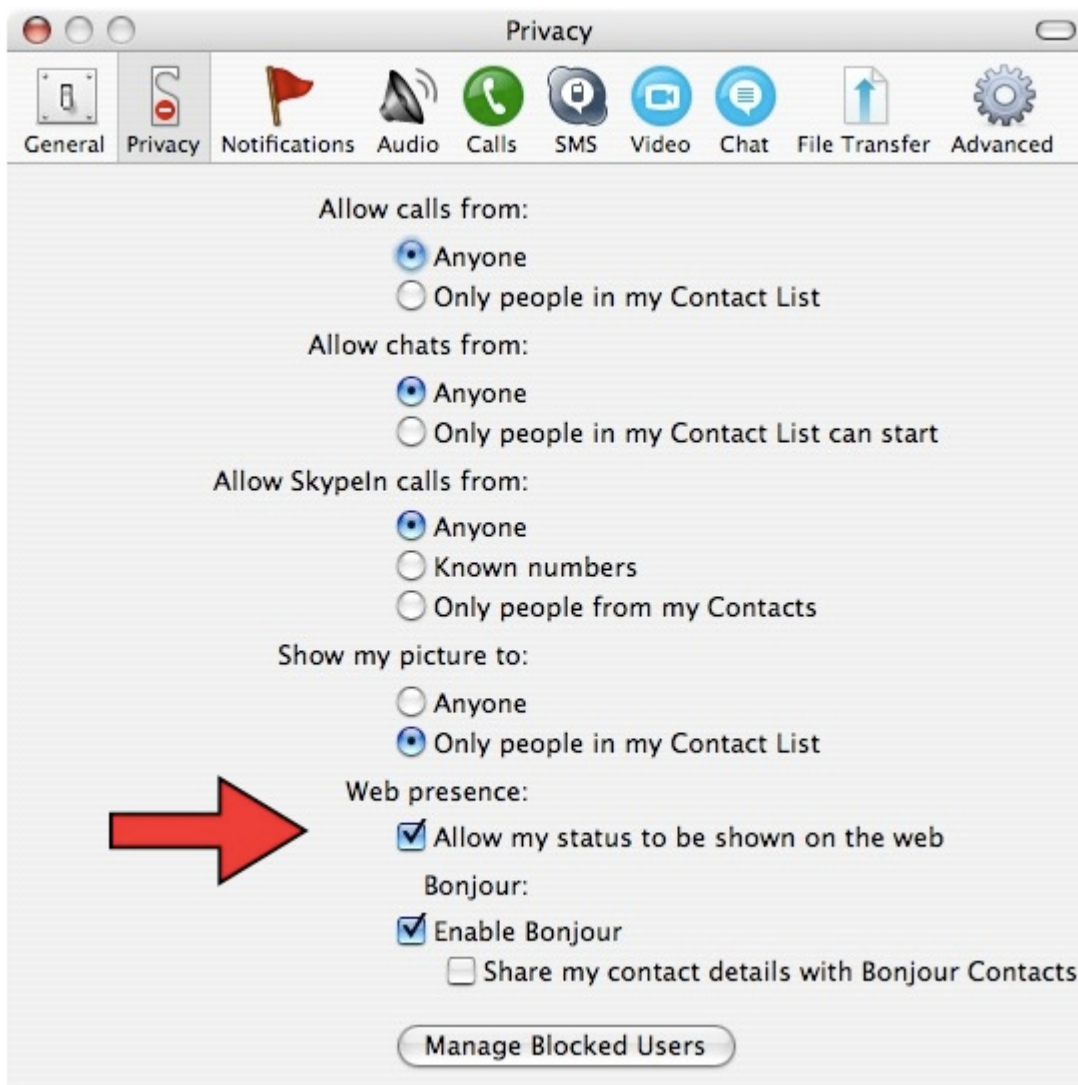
Privacy

General Privacy Notifications Audio Calls SMS Video Chat File Transfer Advanced

Allow calls from:
Anyone
Only people in my Contact List

Allow chats from:
Anyone
Only people in my Contact List can start

Allow SkypeIn calls from:
Anyone
Known numbers
Only people from my Contacts

Show my picture to:
Anyone
Only people in my Contact List

Web presence:
Allow my status to be shown on the web

Bonjour:
Enable Bonjour
Share my contact details with Bonjour Contacts

Manage Blocked Users